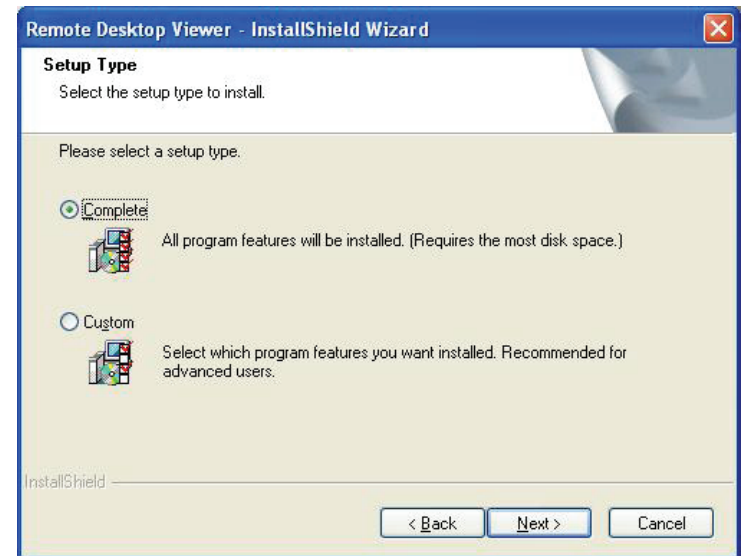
Remote Desktop Viewer - InstallShield Wizard

Setup Type

Select the setup type to install.

Please select a setup type.

Complete

All program features will be installed. (Requires the most disk space.)

Custom

Select which program features you want installed. Recommended for advanced users.

InstallShield

< Back

Next >

Cancel